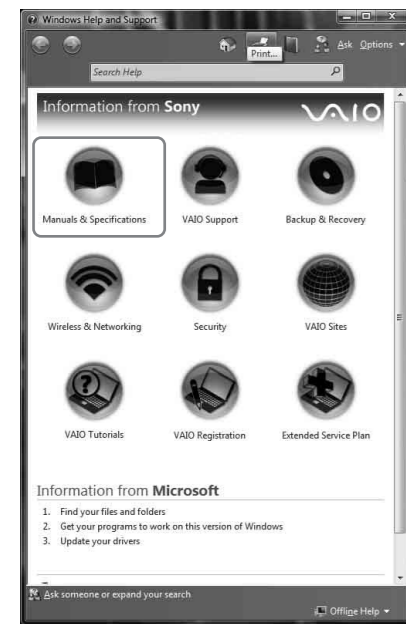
Windows Help and Support

Print...

Ask Options

Search Help

Information from Sony

VAIO

Manuals & Specifications

VAIO Support

Backup & Recovery

Wireless & Networking

Security

VAIO Sites

VAIO Tutorials

VAIO Registration

Extended Service Plan

Information from Microsoft

1. Find your files and folders
2. Get your programs to work on this version of Windows
3. Update your drivers

Ask someone or expand your search

Offline Help